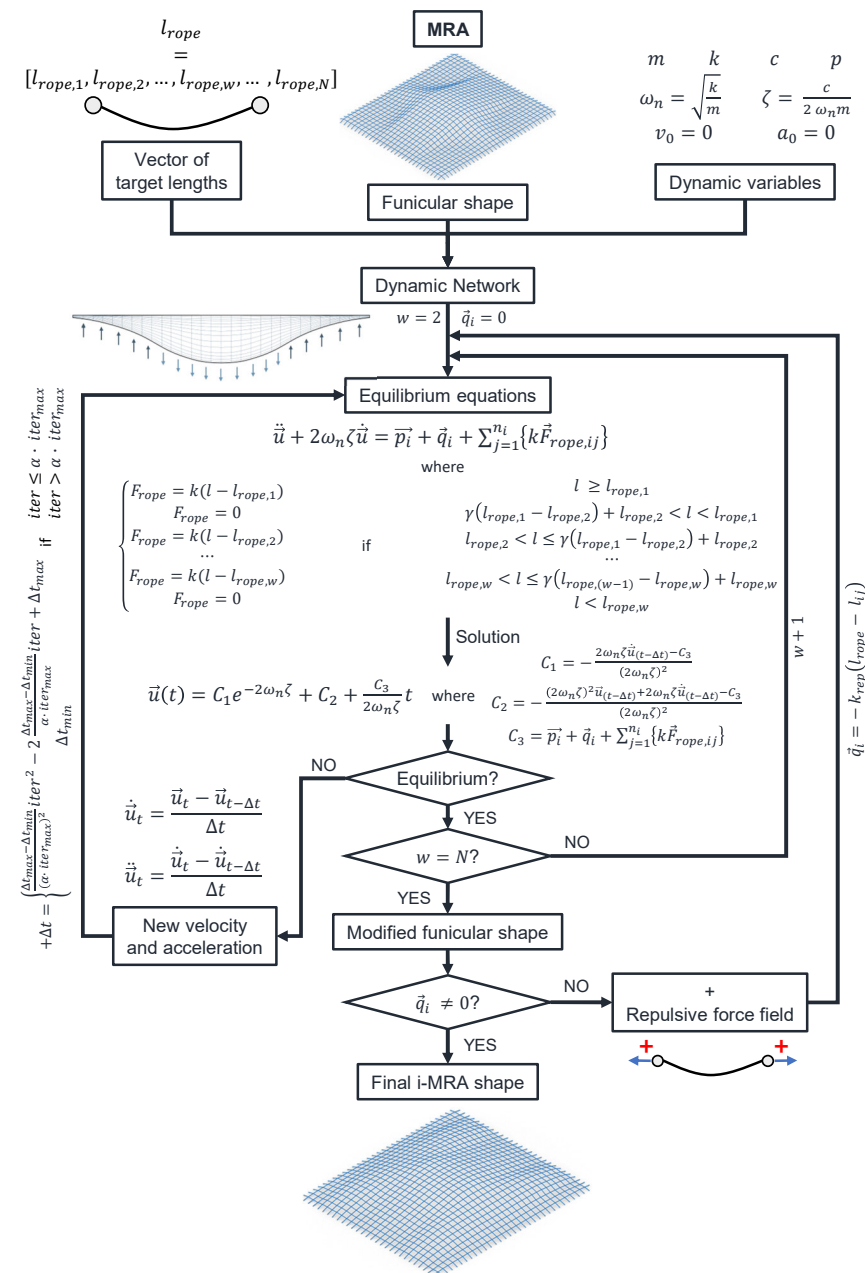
$l_{rope} = [l_{rope,1}, l_{rope,2}, \dots, l_{rope,w}, \dots, l_{rope,N}]$

MRA

$m \quad k \quad c \quad p$

$\omega_n = \sqrt{\frac{k}{m}} \quad \zeta = \frac{c}{2\,\omega_n m}$

$v_0 = 0 \quad a_0 = 0$

Vector of target lengths

Funicular shape

Dynamic variables

Dynamic Network

$w = 2 \quad \vec{q}_i = 0$

Equilibrium equations

$\ddot{\vec{u}} + 2\omega_n\zeta\dot{\vec{u}} = \vec{p_i} + \vec{q}_i + \sum_{j=1}^{n_i}\{k\vec{F}_{rope,ij}\}$

where

$\begin{cases} F_{rope} = k(l - l_{rope,1}) \\ F_{rope} = 0 \\ F_{rope} = k(l - l_{rope,2}) \\ \dots \\ F_{rope} = k(l - l_{rope,w}) \\ F_{rope} = 0 \end{cases}$ if $\begin{matrix} l \geq l_{rope,1} \\ \gamma(l_{rope,1} - l_{rope,2}) + l_{rope,2} < l < l_{rope,1} \\ l_{rope,2} < l \leq \gamma(l_{rope,1} - l_{rope,2}) + l_{rope,2} \\ \dots \\ l_{rope,w} < l \leq \gamma(l_{rope,(w-1)} - l_{rope,w}) + l_{rope,w} \\ l < l_{rope,w} \end{matrix}$

Solution

$\vec{u}(t) = C_1 e^{-2\omega_n\zeta} + C_2 + \frac{C_3}{2\omega_n\zeta}t$ where $C_1 = -\frac{2\omega_n\zeta\ddot{\vec{u}}_{(t-\Delta t)} - C_3}{(2\omega_n\zeta)^2}$

$C_2 = -\frac{(2\omega_n\zeta)^2\vec{u}_{(t-\Delta t)} + 2\omega_n\zeta\dot{\vec{u}}_{(t-\Delta t)} - C_3}{(2\omega_n\zeta)^2}$

$C_3 = \vec{p_i} + \vec{q}_i + \sum_{j=1}^{n_i}\{k\vec{F}_{rope,ij}\}$

$+\Delta t = \begin{cases} \frac{\Delta t_{max} - \Delta t_{min}}{(\alpha \cdot iter_{max})^2} iter^2 - 2\frac{\Delta t_{max} - \Delta t_{min}}{\alpha \cdot iter_{max}} iter + \Delta t_{max} \\ \Delta t_{min} \end{cases}$ if $\begin{matrix} iter \leq \alpha \cdot iter_{max} \\ iter > \alpha \cdot iter_{max} \end{matrix}$

NO

Equilibrium?

YES

$\dot{\vec{u}}_t = \frac{\vec{u}_t - \vec{u}_{t-\Delta t}}{\Delta t}$

$\ddot{\vec{u}}_t = \frac{\dot{\vec{u}}_t - \dot{\vec{u}}_{t-\Delta t}}{\Delta t}$

NO

$w = N?$

$w + 1$

YES

New velocity and acceleration

Modified funicular shape

$\vec{q}_i = -k_{rep}(l_{rope} - l_{ij})$

NO

$\vec{q}_i \neq 0?$

+

Repulsive force field

+ +

YES

Final i-MRA shape